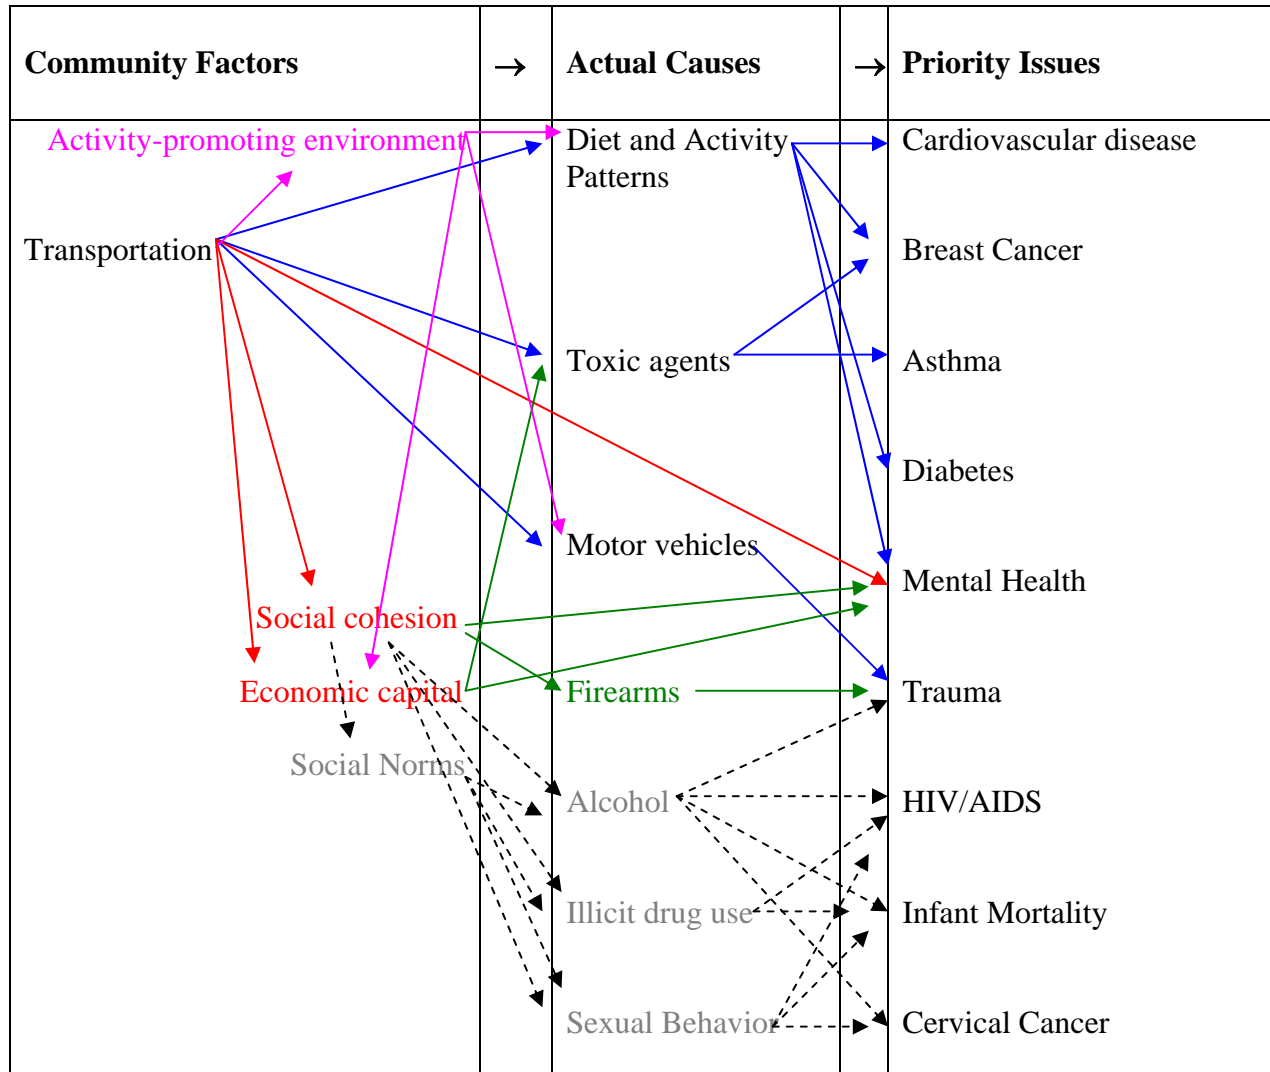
| Community Factors | → | Actual Causes | → | Priority Issues |
|---|---|---|---|---|
| Activity-promoting environment | | Diet and Activity Patterns | | Cardiovascular disease |
| Transportation | | | | Breast Cancer |
| | | Toxic agents | | Asthma |
| | | | | Diabetes |
| | | Motor vehicles | | Mental Health |
| Social cohesion | | | | |
| Economic capital | | Firearms | | Trauma |
| Social Norms | | Alcohol | | HIV/AIDS |
| | | Illicit drug use | | Infant Mortality |
| | | Sexual Behavior | | Cervical Cancer |